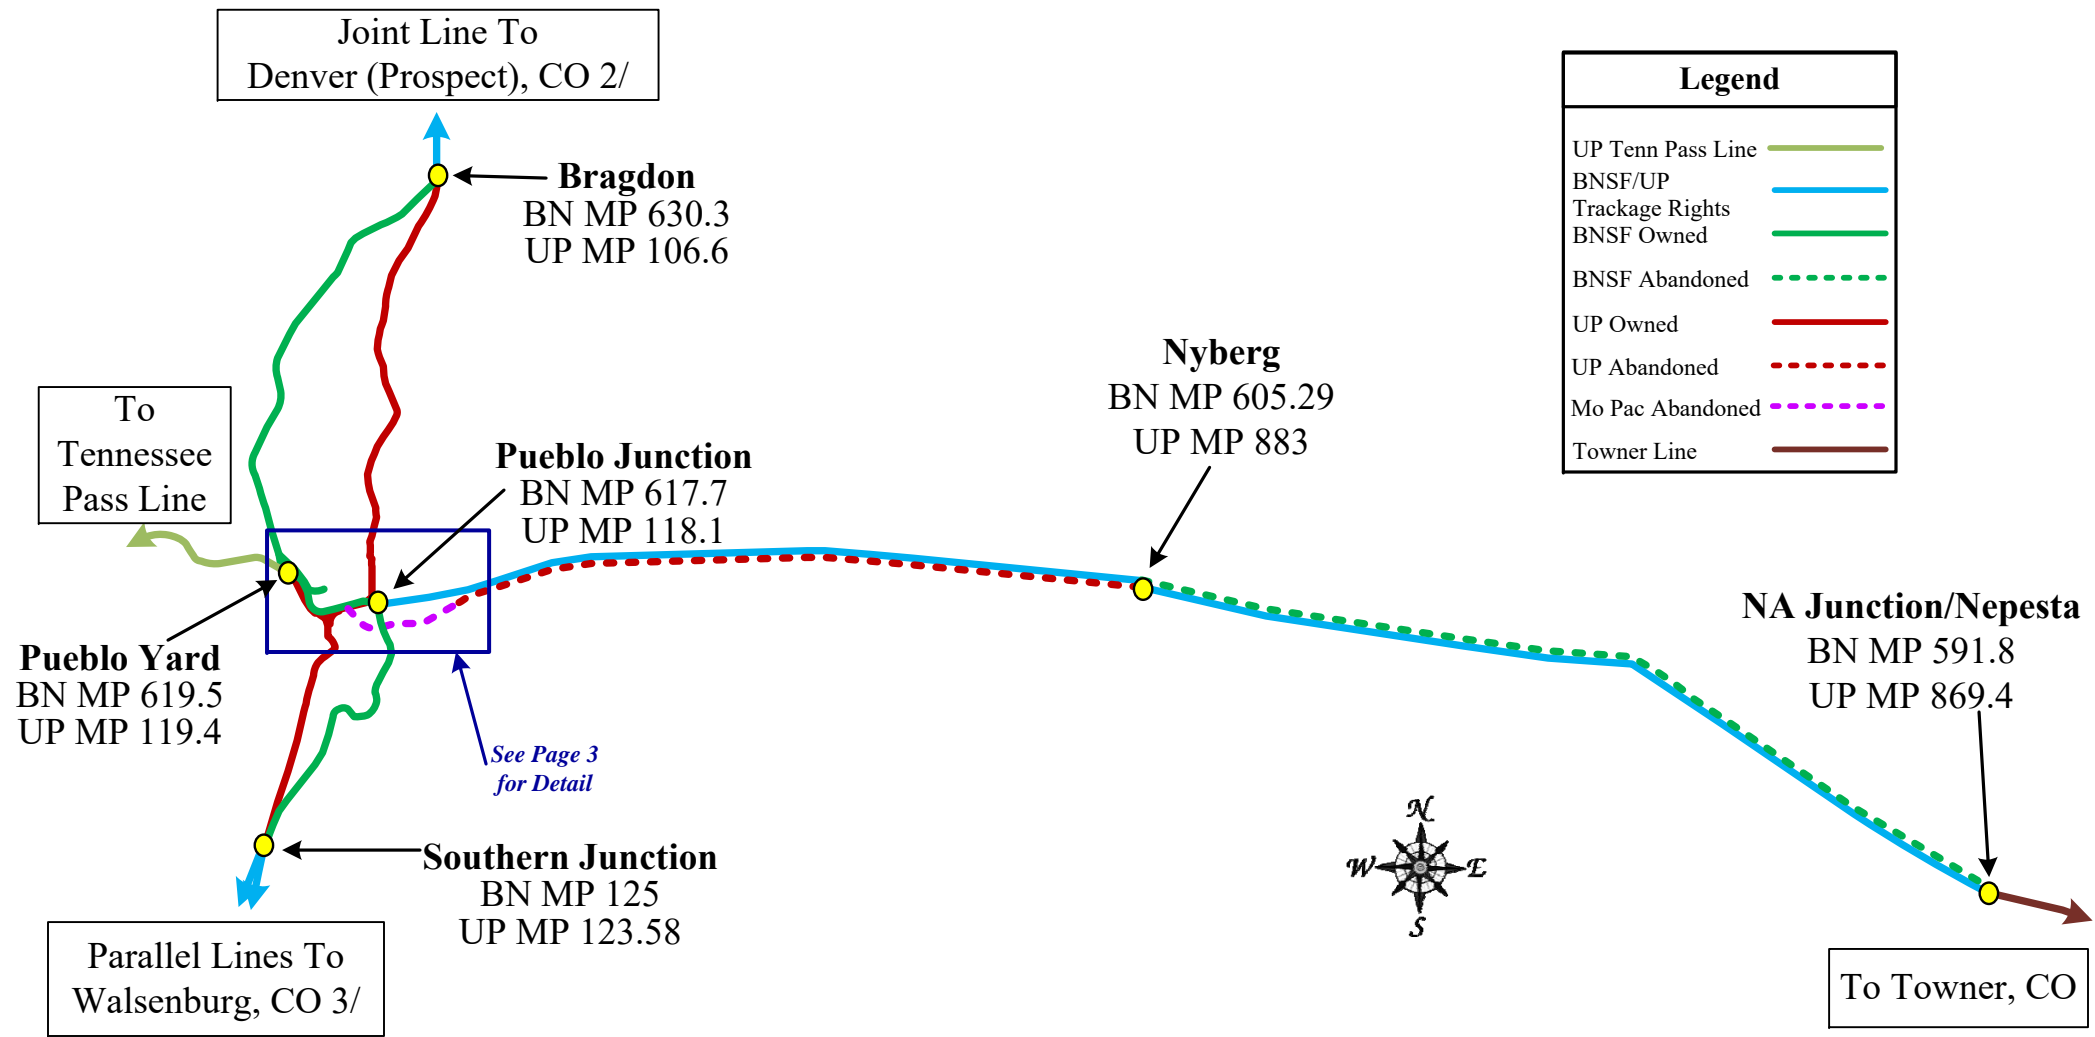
Joint Line To
Denver (Prospect), CO 2/

Bragdon
BN MP 630.3
UP MP 106.6

Legend

UP Tenn Pass Line
BNSF/UP Trackage Rights
BNSF Owned
BNSF Abandoned
UP Owned
UP Abandoned
Mo Pac Abandoned
Towner Line

To Tennessee Pass Line

Pueblo Junction
BN MP 617.7
UP MP 118.1

Nyberg
BN MP 605.29
UP MP 883

Pueblo Yard
BN MP 619.5
UP MP 119.4

See Page 3 for Detail

NA Junction/Nepesta
BN MP 591.8
UP MP 869.4

Southern Junction
BN MP 125
UP MP 123.58

N
W
E
S

Parallel Lines To
Walsenburg, CO 3/

To Towner, CO